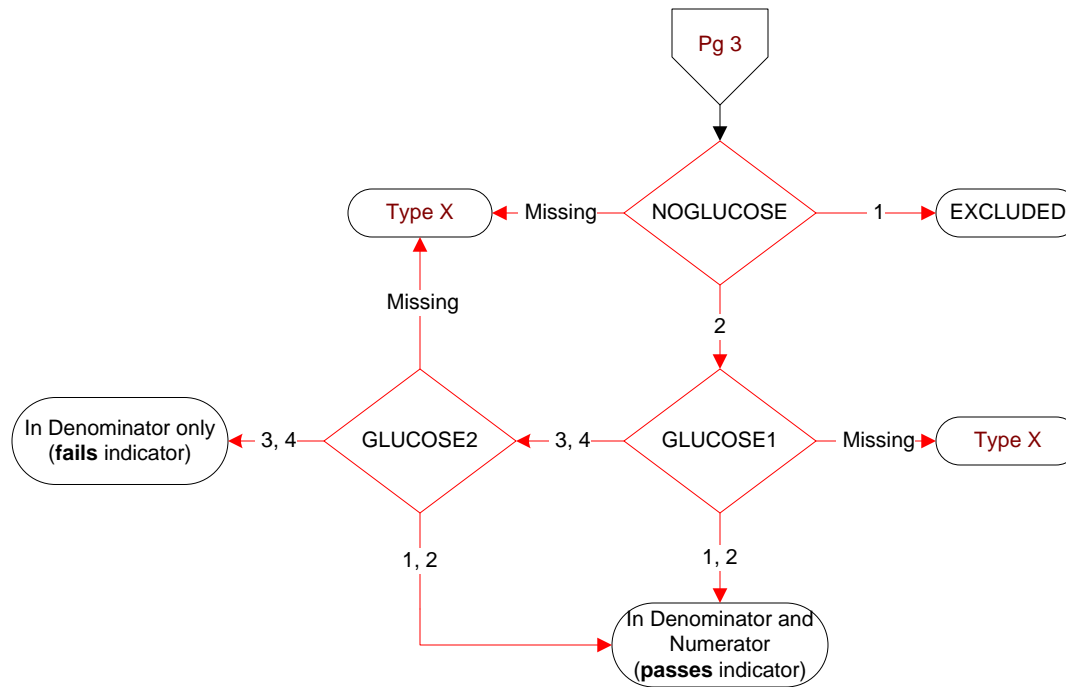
Pg 3

NOGLUCOSE

Missing

Type X

1

EXCLUDED

2

Missing

GLUCOSE1

Missing

Type X

3, 4

GLUCOSE2

3, 4

In Denominator only (**fails** indicator)

1, 2

1, 2

In Denominator and Numerator (**passes** indicator)